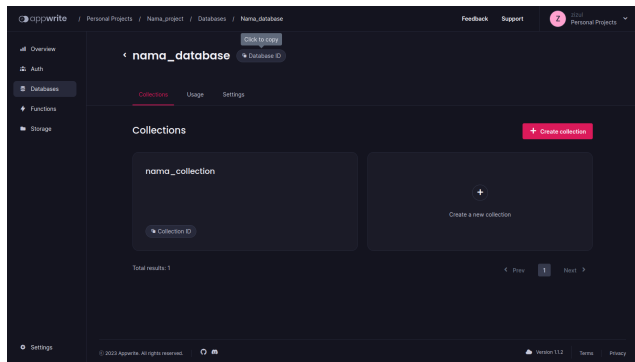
appwrite / Personal Projects / Nama_project / Databases / Nama_database

Feedback Support

Z Rizal Personal Projects

Overview
Auth
Databases
Functions
Storage

Click to copy

nama_database Database ID

Collections Usage Settings

Collections

+ Create collection

nama_collection

Collection ID

Create a new collection

Total results: 1

Prev 1 Next

Settings

© 2023 Appwrite. All rights reserved.

Version 1.1.2 Terms Privacy